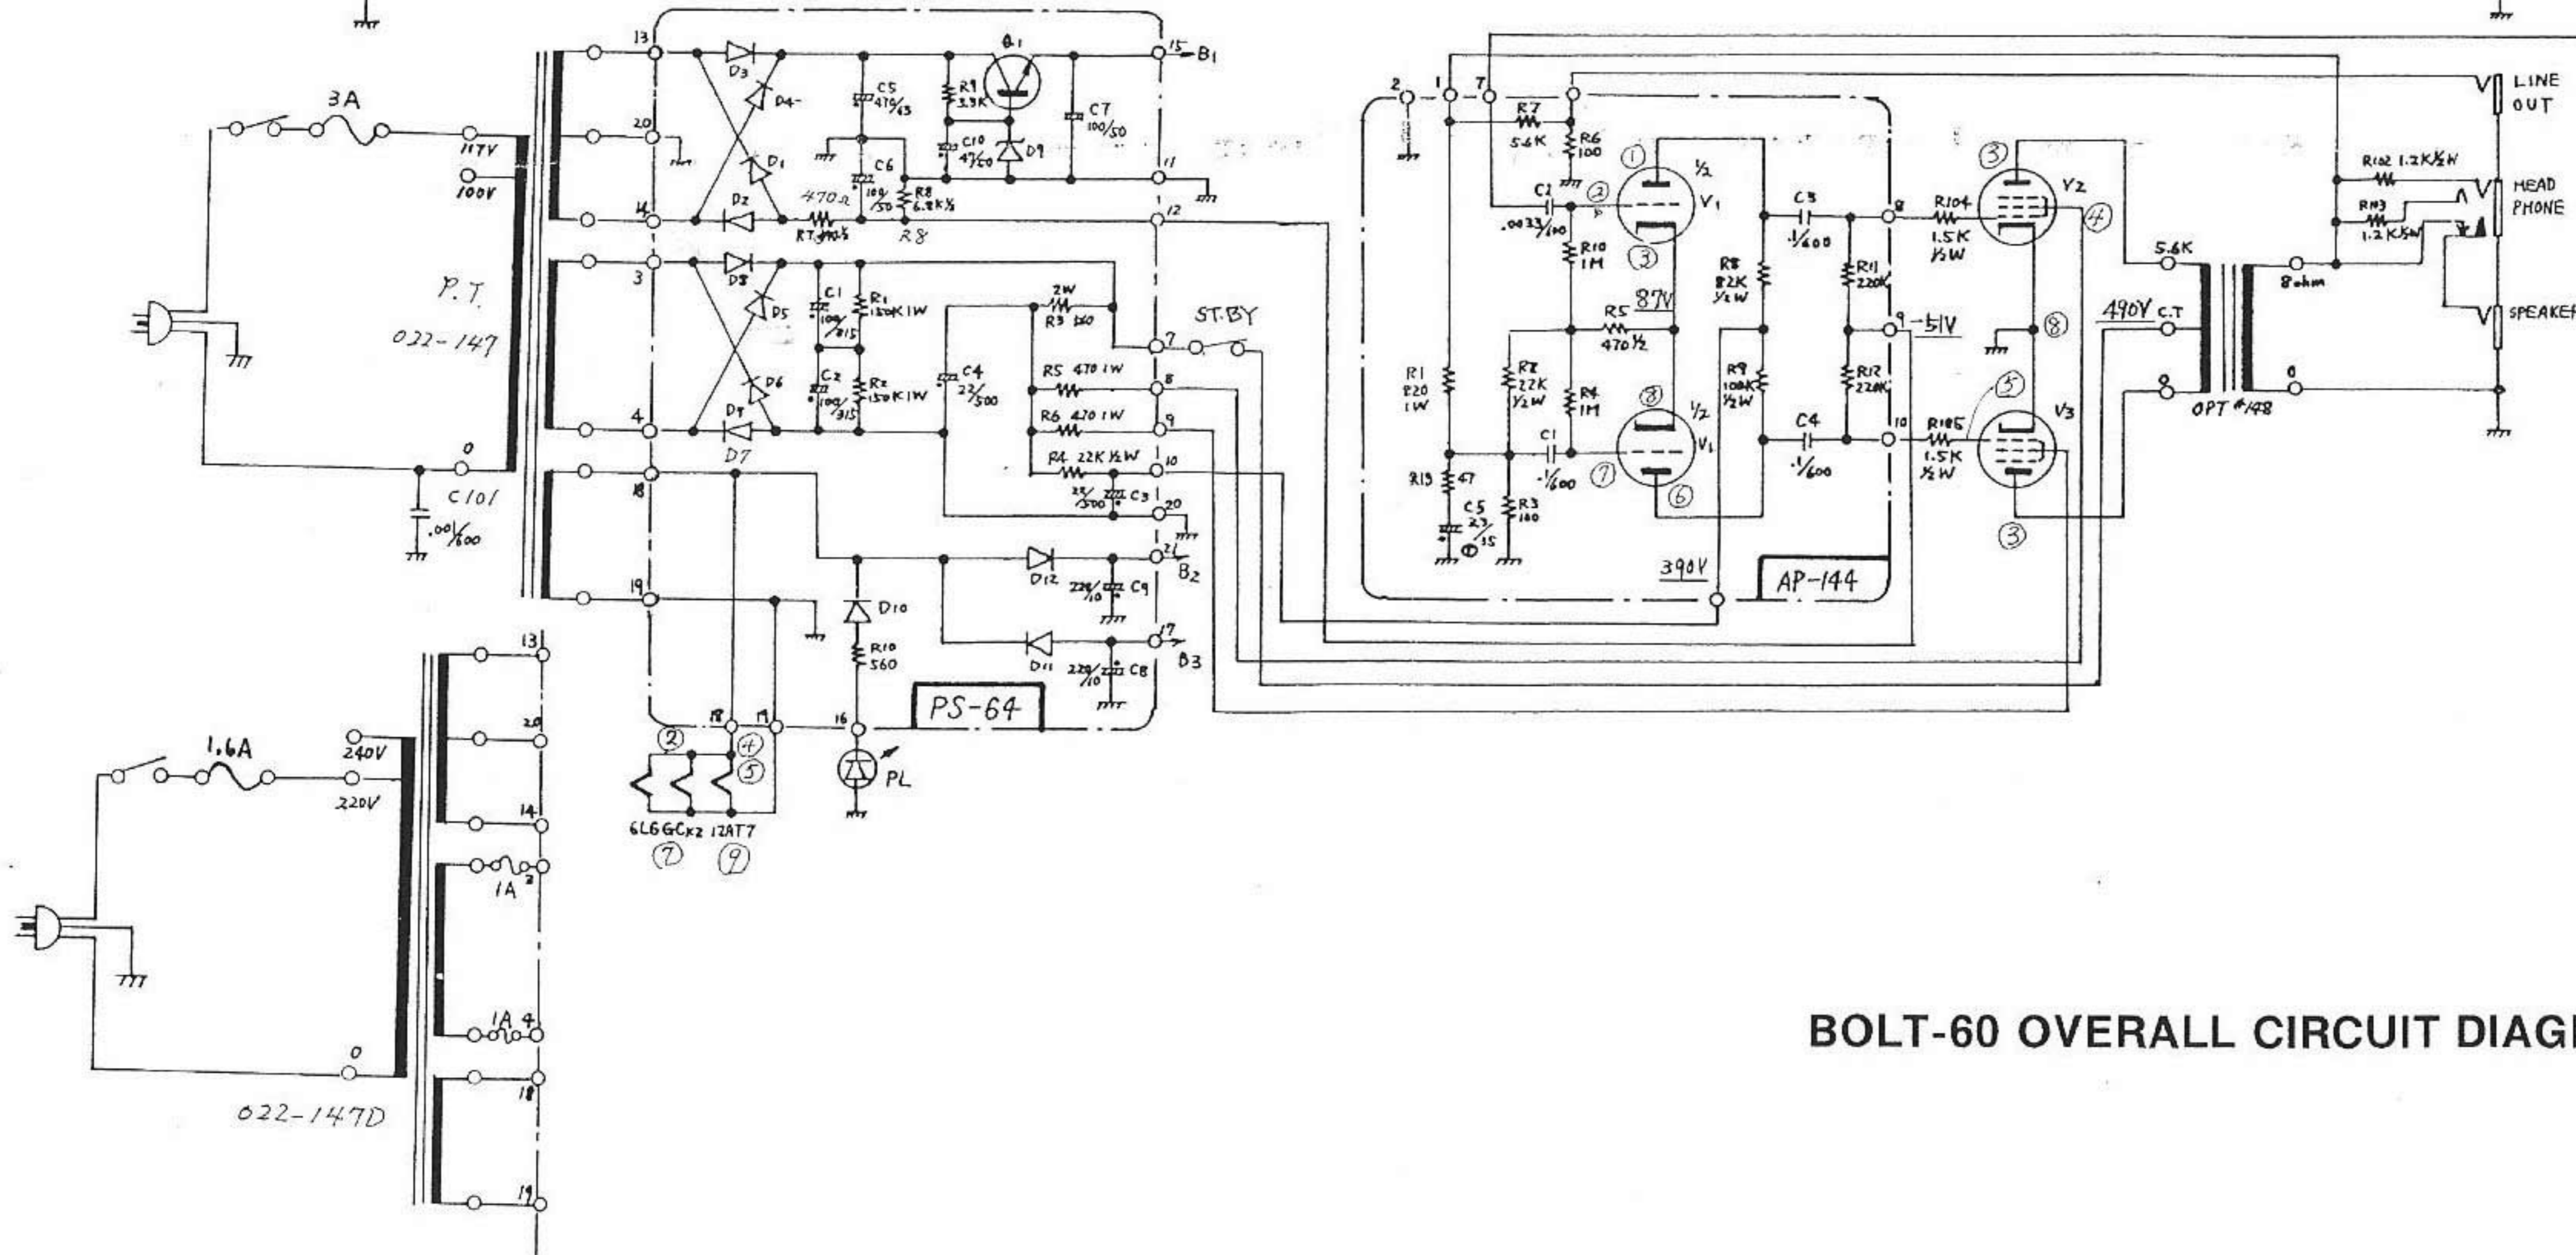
3A
117V
100V
P.T.
022-147
0
C101
.001/600
13
20
14
3
4
18
19
D3
D4
D1
D2
D8
D5
D6
D7
D7
C5 470/63
C6 100/50
C10 47/50
R9 3.3K
Q1
D9
C7 100/50
470Ω
R7 470Ω
R8 6.8K½
R8
C1 100/315
C2 100/315
R1 150K 1W
R2 150K 1W
C4 22/500
2W
R3 150
R5 470 1W
R6 470 1W
R4 22K ½W
25/500
C3
15
B1
11
12
7
8
9
10
20
21
B2
17
B3
ST.BY
D12
D11
220/10 C9
220/10 C8
D10
R10 560
PS-64
16
PL
2
18
4
5
19
6L6GCx2 12AT7
7
9
1.6A
240V
220V
13
20
14
1A
2
1A 4
0
18
19
022-147D
2
1
7
R7 56K
R6 100
C2 .0033/400
R10 1M
R1 820 1W
R2 22K ½W
R4 1M
R13 47
C5 22/15
R3 100
C1 .1/600
R5 470½
87V
V1
½
1
2
3
3
8
7
6
R8 82K ½W
R9 100K ½W
C3 .1/600
C4 .1/600
R11 220K
R12 220K
-51V
8
9
10
R104 1.5K ½W
R105 1.5K ½W
V2
V3
3
4
8
5
3
390V
AP-144
5.6K
490V C.T
OPT #148
8ohm
0
R102 1.2K½W
R103 1.2K½W
LINE OUT
HEAD PHONE
SPEAKER
BOLT-60 OVERALL CIRCUIT DIAG